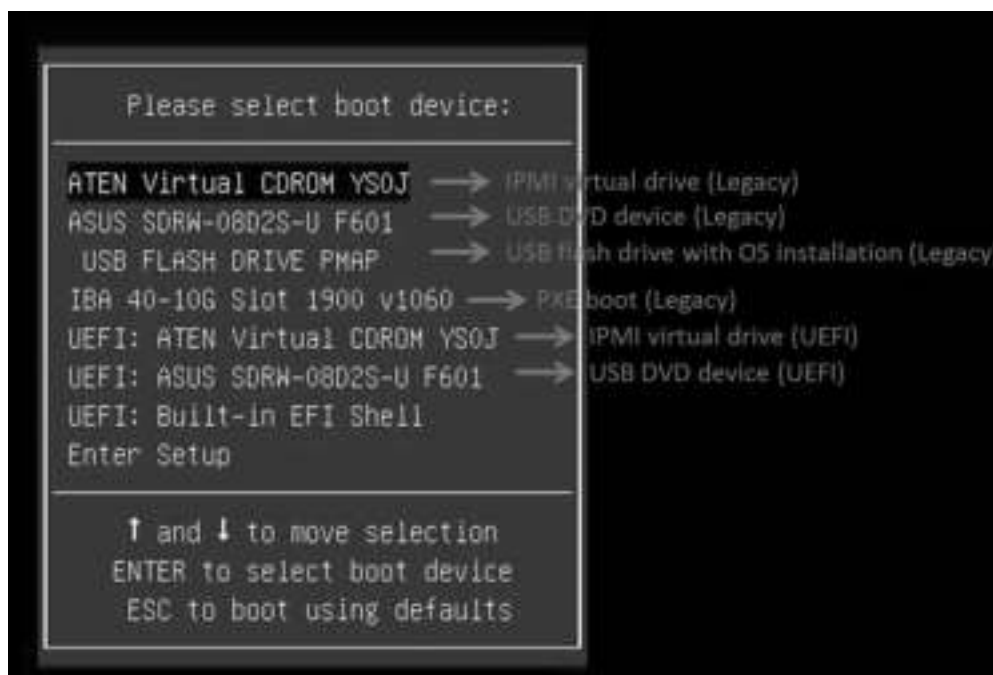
Please select boot device:

ATEN Virtual CDROM YS0J → IPMI virtual drive (Legacy)
ASUS SDRW-08D2S-U F601 → USB DVD device (Legacy)
USB FLASH DRIVE PMAP → USB flash drive with OS installation (Legacy)
IBA 40-10G Slot 1900 v1060 → PXE boot (Legacy)
UEFI: ATEN Virtual CDROM YS0J → IPMI virtual drive (UEFI)
UEFI: ASUS SDRW-08D2S-U F601 → USB DVD device (UEFI)
UEFI: Built-in EFI Shell
Enter Setup

↑ and ↓ to move selection
ENTER to select boot device
ESC to boot using defaults